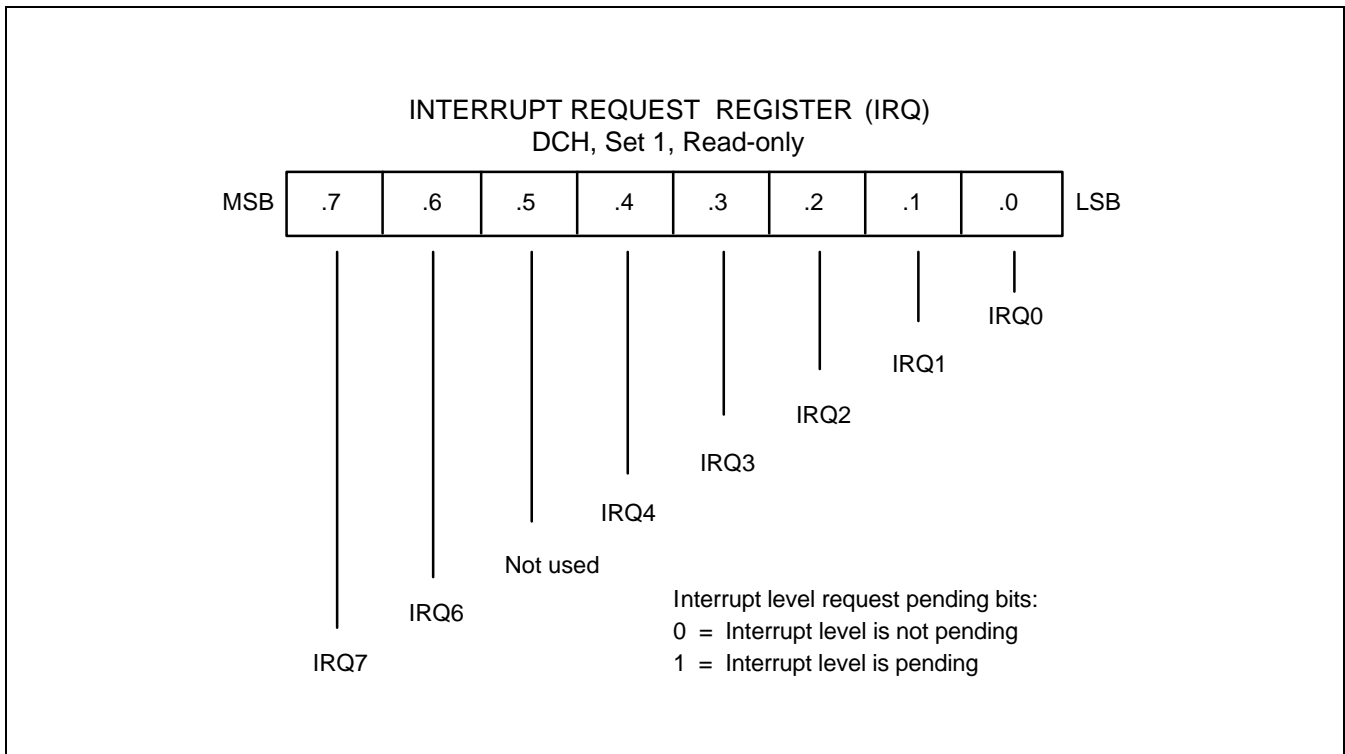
INTERRUPT REQUEST REGISTER (IRQ)
DCH, Set 1, Read-only

| MSB | .7 | .6 | .5 | .4 | .3 | .2 | .1 | .0 | LSB |
|---|---|---|---|---|---|---|---|---|---|

IRQ0

IRQ1

IRQ2

IRQ3

IRQ4

Not used

IRQ6

IRQ7

Interrupt level request pending bits:
0 = Interrupt level is not pending
1 = Interrupt level is pending